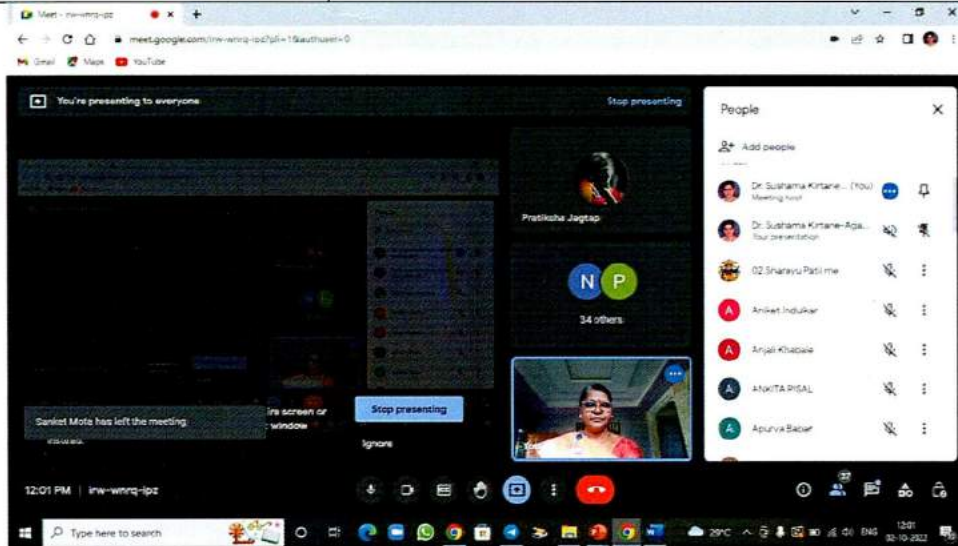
Meet - irw-wnrq-ipz

meet.google.com/irw-wnrq-ipz?pli=1&authuser=0

Gmail Maps YouTube

You're presenting to everyone

Stop presenting

Pratiksha Jagtap

N P

34 others

Sanket Mote has left the meeting.

ire screen or window

instead.

Stop presenting

Ignore

People

Add people

Dr. Sushama Kirtane... (You)
Meeting host

Dr. Sushama Kirtane-Aga...
Your presentation

02 Sharayu Patil me

Aniket Indulkar

Anjali Khapale

ANKITA PISAL

Apurva Bapat

12:01 PM | irw-wnrq-ipz

37

Type here to search

29°C ENG 12:01 02-10-2022